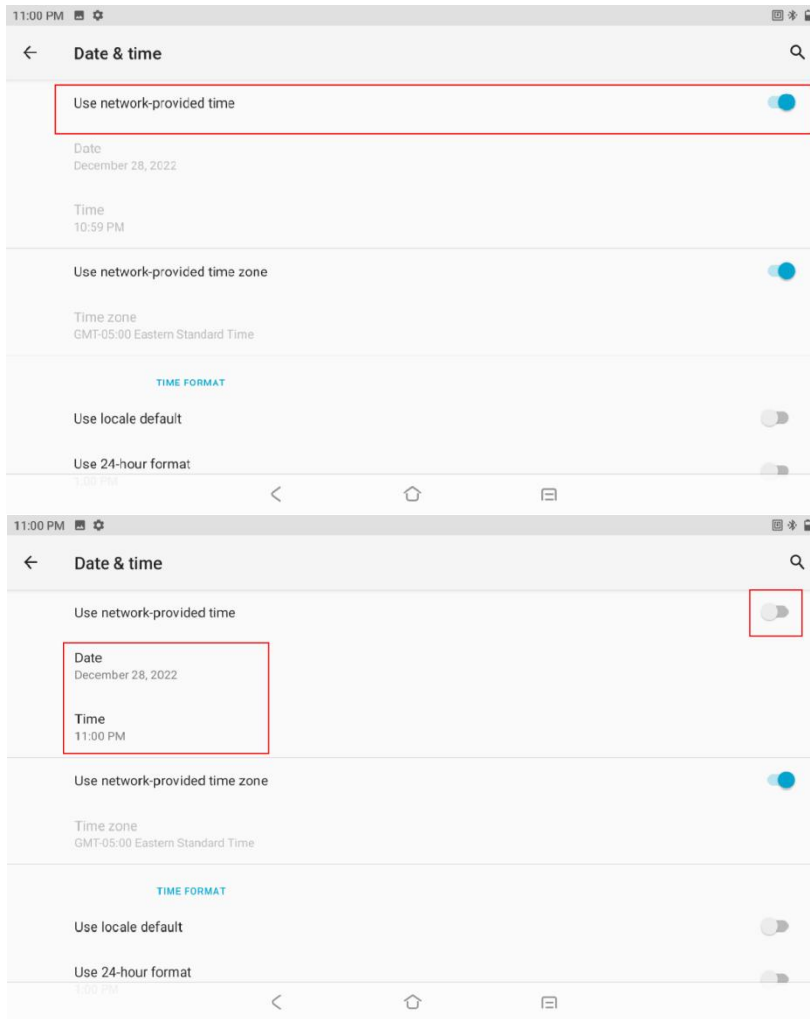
11:00 PM

Date & time

Use network-provided time

Date
December 28, 2022

Time
10:59 PM

Use network-provided time zone

Time zone
GMT-05:00 Eastern Standard Time

TIME FORMAT

Use locale default

Use 24-hour format
1:00 PM

11:00 PM

Date & time

Use network-provided time

Date
December 28, 2022

Time
11:00 PM

Use network-provided time zone

Time zone
GMT-05:00 Eastern Standard Time

TIME FORMAT

Use locale default

Use 24-hour format
1:00 PM